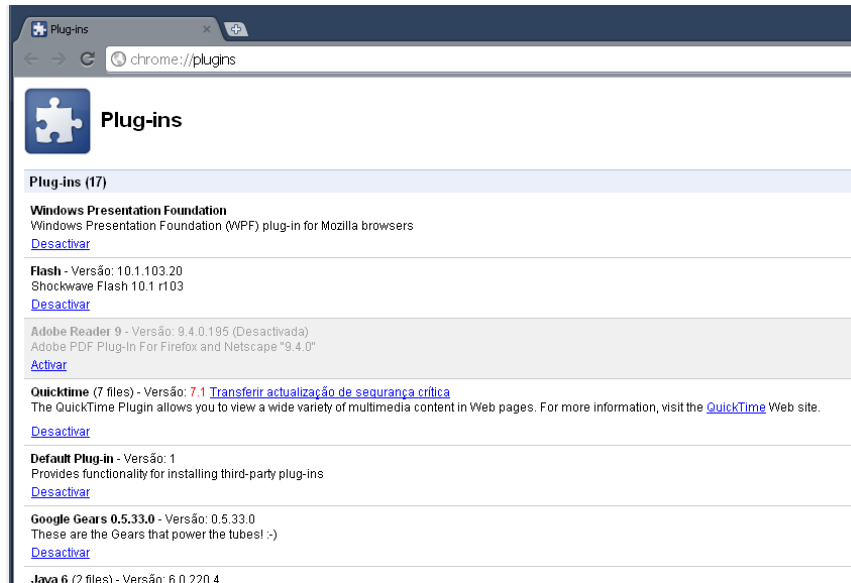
Plug-ins

chrome://plugins

Plug-ins

Plug-ins (17)

Windows Presentation Foundation
Windows Presentation Foundation (WPF) plug-in for Mozilla browsers
Desactivar

Flash - Versão: 10.1.103.20
Shockwave Flash 10.1 r103
Desactivar

Adobe Reader 9 - Versão: 9.4.0.195 (Desactivada)
Adobe PDF Plug-In For Firefox and Netscape "9.4.0"
Activar

Quicktime (7 files) - Versão: 7.1 Transferir actualização de segurança crítica
The QuickTime Plugin allows you to view a wide variety of multimedia content in Web pages. For more information, visit the QuickTime Web site.
Desactivar

Default Plug-in - Versão: 1
Provides functionality for installing third-party plug-ins
Desactivar

Google Gears 0.5.33.0 - Versão: 0.5.33.0
These are the Gears that power the tubes! :-)
Desactivar

Java 6 (2 files) - Versão: 6.0.220.4